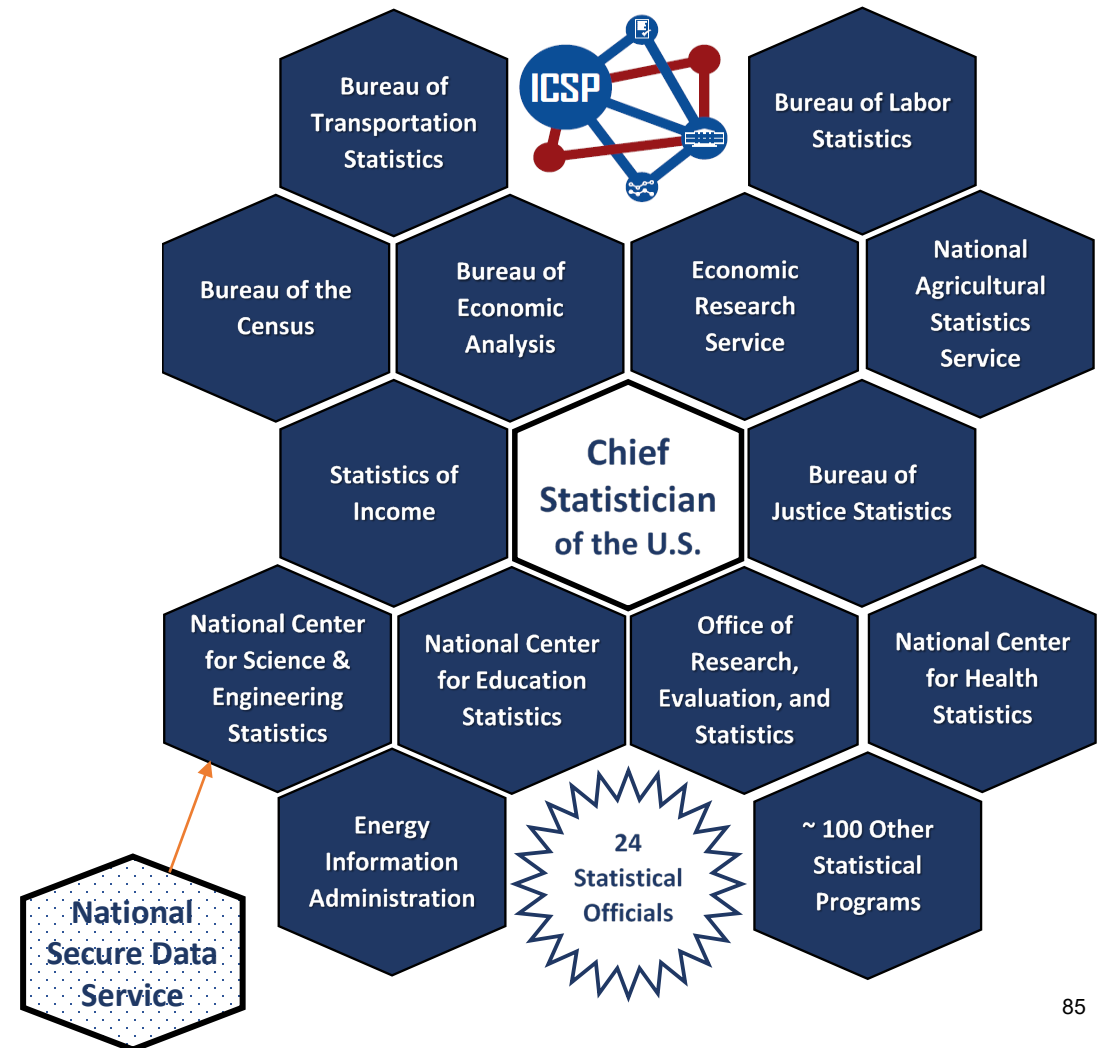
ICSP

Bureau of Transportation Statistics

Bureau of Labor Statistics

Bureau of the Census

Bureau of Economic Analysis

Economic Research Service

National Agricultural Statistics Service

Statistics of Income

Chief Statistician of the U.S.

Bureau of Justice Statistics

National Center for Science & Engineering Statistics

National Center for Education Statistics

Office of Research, Evaluation, and Statistics

National Center for Health Statistics

Energy Information Administration

24 Statistical Officials

~ 100 Other Statistical Programs

National Secure Data Service

85